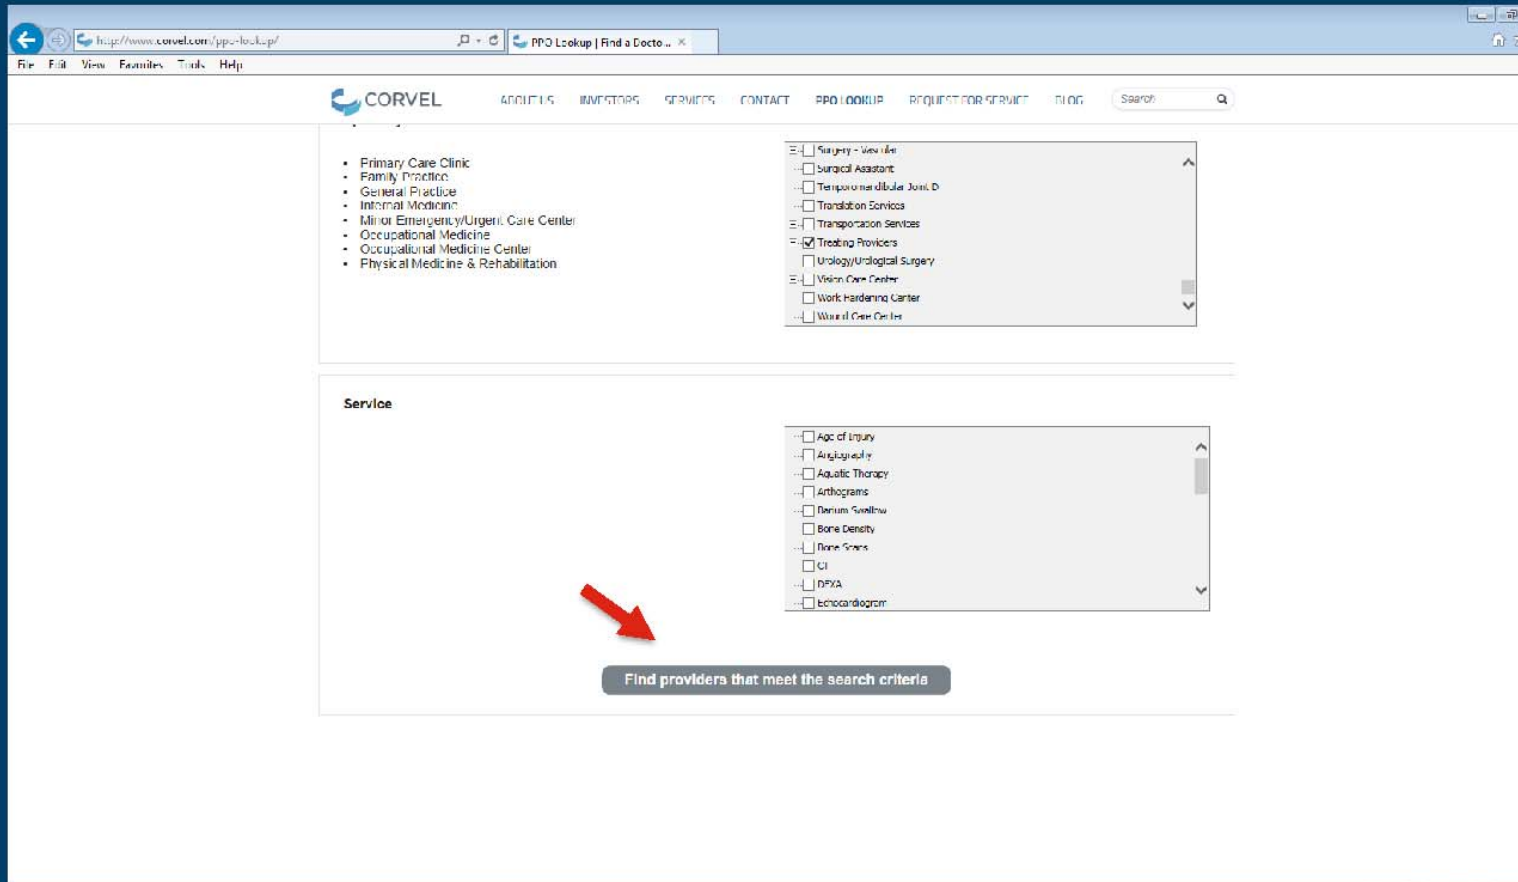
http://www.corvel.com/ppo-lookup/

PPO Lookup | Find a Docto...

File Edit View Favorites Tools Help

CORVEL

ABOUT US INVESTORS SERVICES CONTACT PPO LOOKUP REQUEST FOR SERVICE BLOG

Search

- Primary Care Clinic
- Family Practice
- General Practice
- Internal Medicine
- Minor Emergency/Urgent Care Center
- Occupational Medicine
- Occupational Medicine Center
- Physical Medicine & Rehabilitation

Surgery - Vascular
Surgical Assistant
Temporomandibular Joint D
Translation Services
Transportation Services
Treating Providers
Urology/Urological Surgery
Vision Care Center
Work Hardening Center
Wound Care Center

Service

Age of Injury
Angiography
Aquatic Therapy
Arthograms
Barium Swallow
Bone Density
Bone Scans
CT
DEXA
Echocardiogram

Find providers that meet the search criteria